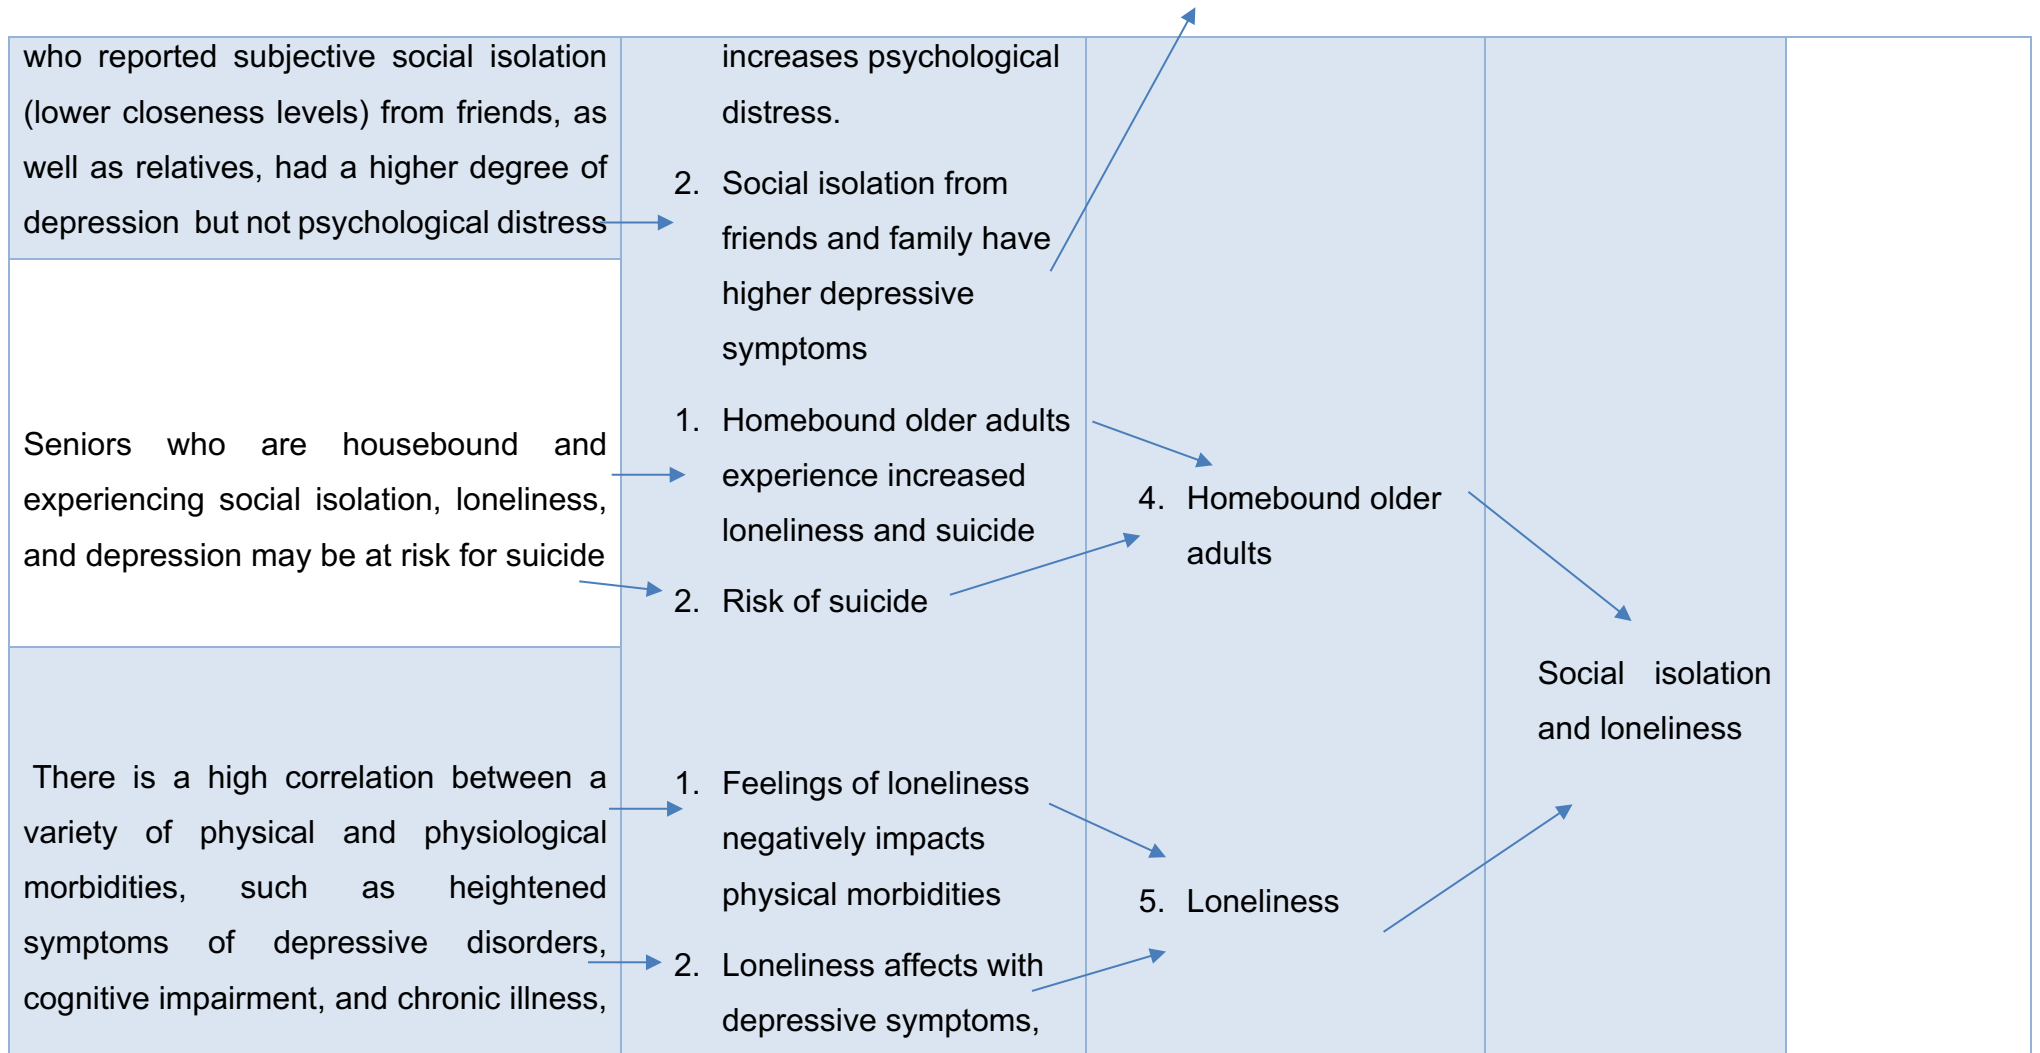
who reported subjective social isolation (lower closeness levels) from friends, as well as relatives, had a higher degree of depression but not psychological distress

increases psychological distress.

2. Social isolation from friends and family have higher depressive symptoms

Seniors who are housebound and experiencing social isolation, loneliness, and depression may be at risk for suicide

1. Homebound older adults experience increased loneliness and suicide

2. Risk of suicide

4. Homebound older adults

Social isolation and loneliness

There is a high correlation between a variety of physical and physiological morbidities, such as heightened symptoms of depressive disorders, cognitive impairment, and chronic illness,

1. Feelings of loneliness negatively impacts physical morbidities

2. Loneliness affects with depressive symptoms,

5. Loneliness